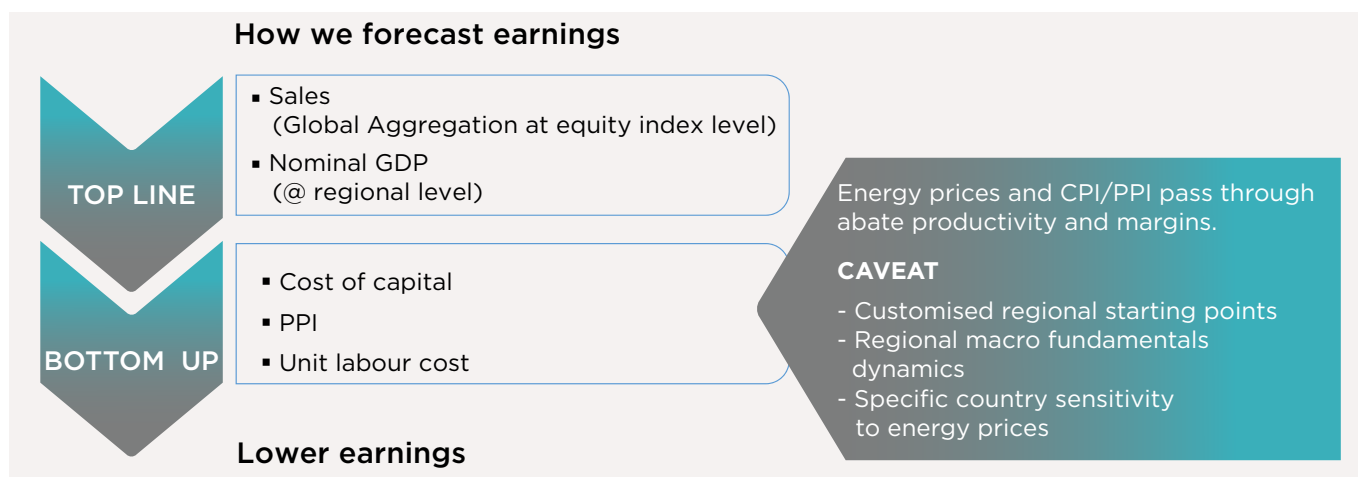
How we forecast earnings

TOP LINE

▪ Sales (Global Aggregation at equity index level)
▪ Nominal GDP (@ regional level)

BOTTOM UP

▪ Cost of capital
▪ PPI
▪ Unit labour cost

Energy prices and CPI/PPI pass through abate productivity and margins.

CAVEAT

- Customised regional starting points
- Regional macro fundamentals dynamics
- Specific country sensitivity to energy prices

Lower earnings